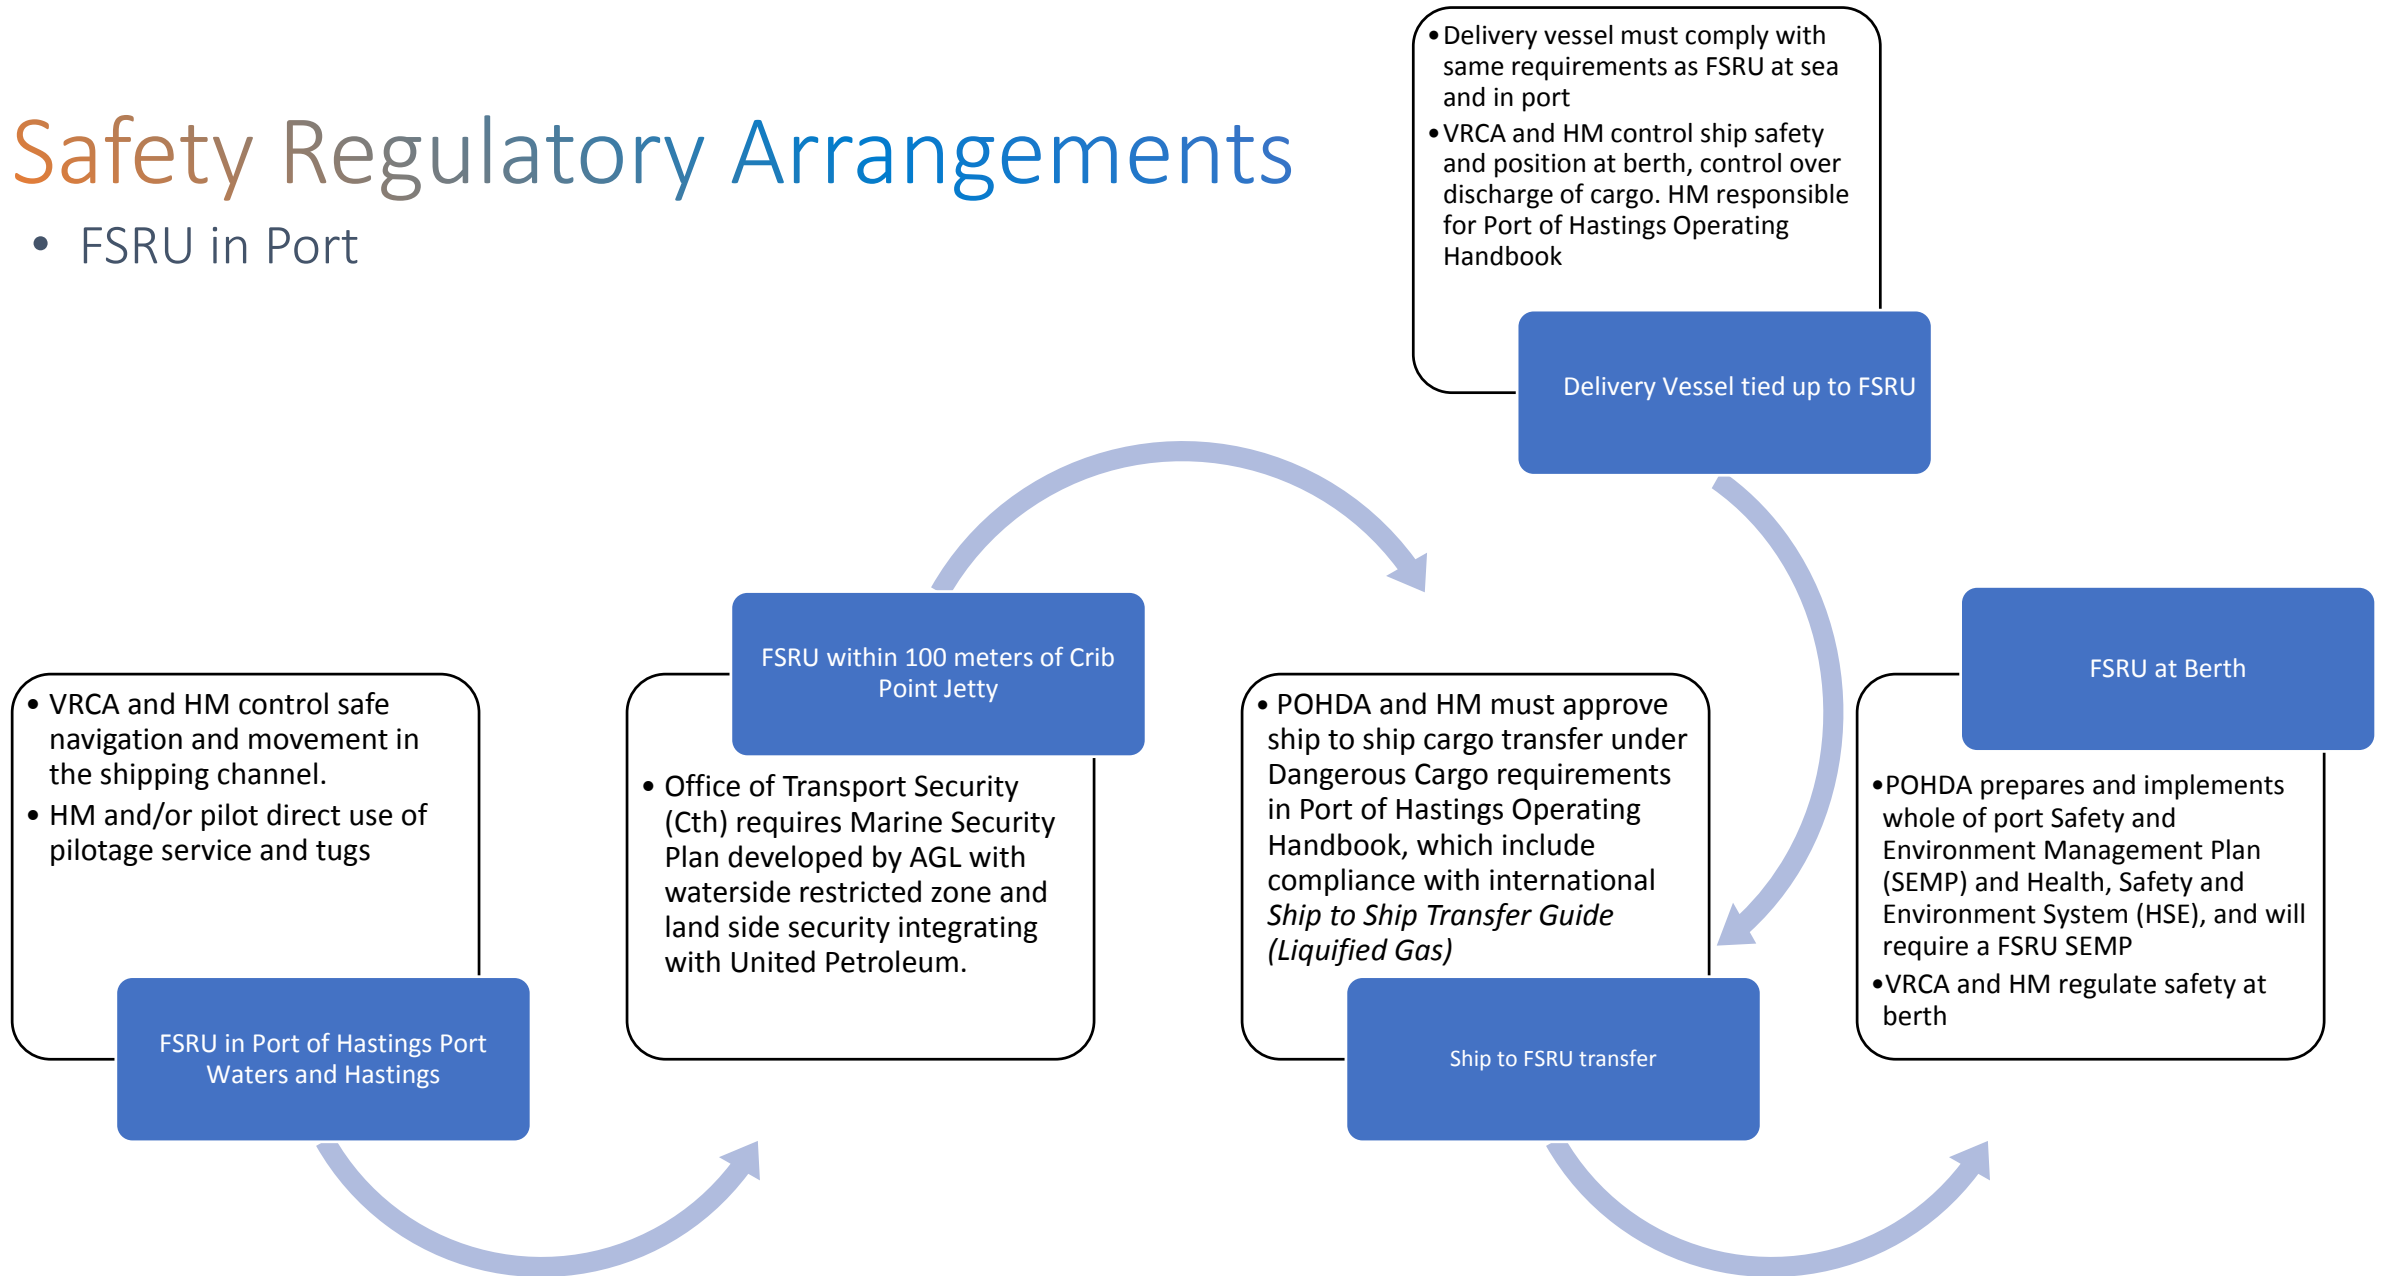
Safety Regulatory Arrangements

• FSRU in Port

• Delivery vessel must comply with same requirements as FSRU at sea and in port
• VRCA and HM control ship safety and position at berth, control over discharge of cargo. HM responsible for Port of Hastings Operating Handbook

Delivery Vessel tied up to FSRU

• VRCA and HM control safe navigation and movement in the shipping channel.
• HM and/or pilot direct use of pilotage service and tugs

FSRU in Port of Hastings Port Waters and Hastings

FSRU within 100 meters of Crib Point Jetty

• Office of Transport Security (Cth) requires Marine Security Plan developed by AGL with waterside restricted zone and land side security integrating with United Petroleum.

• POHDA and HM must approve ship to ship cargo transfer under Dangerous Cargo requirements in Port of Hastings Operating Handbook, which include compliance with international *Ship to Ship Transfer Guide (Liquified Gas)*

Ship to FSRU transfer

FSRU at Berth

• POHDA prepares and implements whole of port Safety and Environment Management Plan (SEMP) and Health, Safety and Environment System (HSE), and will require a FSRU SEMP
• VRCA and HM regulate safety at berth